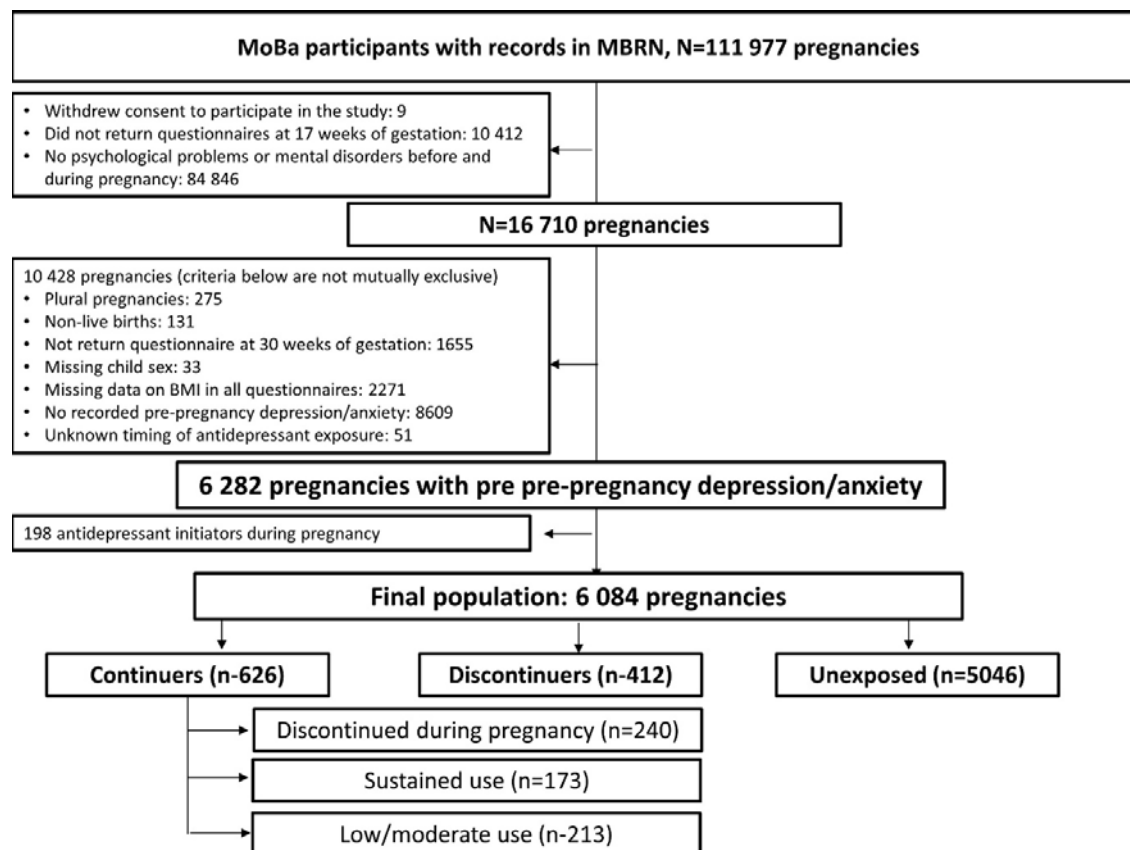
MoBa participants with records in MBRN, N=111 977 pregnancies

• Withdrew consent to participate in the study: 9
• Did not return questionnaires at 17 weeks of gestation: 10 412
• No psychological problems or mental disorders before and during pregnancy: 84 846

N=16 710 pregnancies

10 428 pregnancies (criteria below are not mutually exclusive)
• Plural pregnancies: 275
• Non-live births: 131
• Not return questionnaire at 30 weeks of gestation: 1655
• Missing child sex: 33
• Missing data on BMI in all questionnaires: 2271
• No recorded pre-pregnancy depression/anxiety: 8609
• Unknown timing of antidepressant exposure: 51

6 282 pregnancies with pre pre-pregnancy depression/anxiety

198 antidepressant initiators during pregnancy

Final population: 6 084 pregnancies

Continuers (n-626)

Discontinuers (n-412)

Unexposed (n=5046)

Discontinued during pregnancy (n=240)

Sustained use (n=173)

Low/moderate use (n-213)